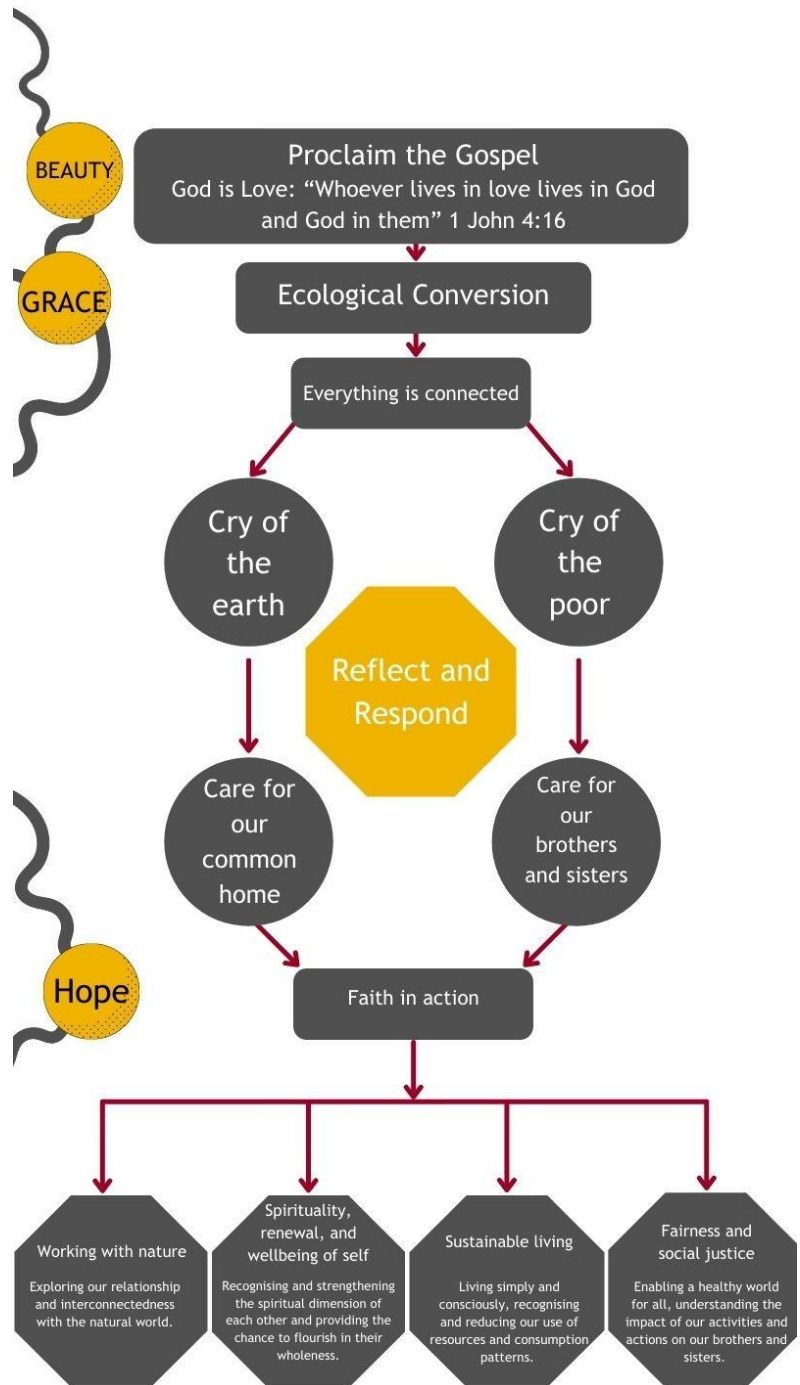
BEAUTY

GRACE

Proclaim the Gospel
God is Love: “Whoever lives in love lives in God and God in them” 1 John 4:16

Ecological Conversion

Everything is connected

Cry of the earth

Cry of the poor

Reflect and Respond

Care for our common home

Care for our brothers and sisters

Hope

Faith in action

Working with nature

Exploring our relationship and interconnectedness with the natural world.

Spirituality, renewal, and wellbeing of self

Recognising and strengthening the spiritual dimension of each other and providing the chance to flourish in their wholeness.

Sustainable living

Living simply and consciously, recognising and reducing our use of resources and consumption patterns.

Fairness and social justice

Enabling a healthy world for all, understanding the impact of our activities and actions on our brothers and sisters.